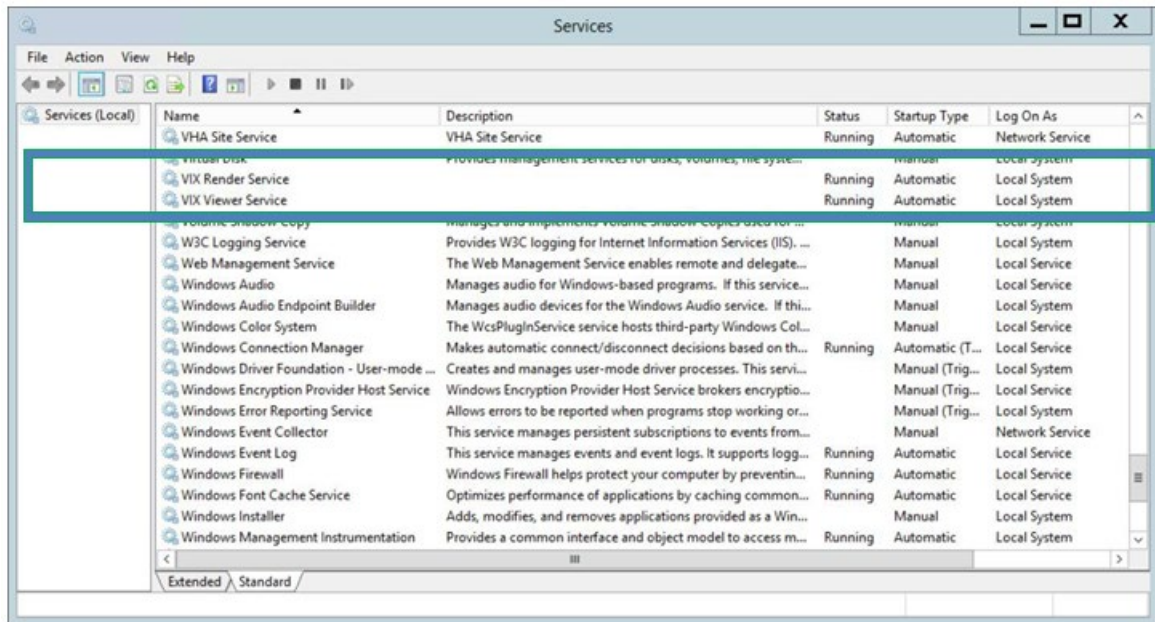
Services

File Action View Help

Services (Local)

| Name | Description | Status | Startup Type | Log On As |
|---|---|---|---|---|
| VHA Site Service | VHA Site Service | Running | Automatic | Network Service |
| Virtual Disk | Provides management services for disks, volumes, file syste... | | Manual | Local System |
| VIX Render Service | | Running | Automatic | Local System |
| VIX Viewer Service | | Running | Automatic | Local System |
| Volume Shadow Copy | Manages and implements Volume Shadow Copies used for ... | | Manual | Local System |
| W3C Logging Service | Provides W3C logging for Internet Information Services (IIS). ... | | Manual | Local System |
| Web Management Service | The Web Management Service enables remote and delegate... | | Manual | Local Service |
| Windows Audio | Manages audio for Windows-based programs. If this service... | | Manual | Local Service |
| Windows Audio Endpoint Builder | Manages audio devices for the Windows Audio service. If thi... | | Manual | Local System |
| Windows Color System | The WcsPlugInService service hosts third-party Windows Col... | | Manual | Local Service |
| Windows Connection Manager | Makes automatic connect/disconnect decisions based on th... | Running | Automatic (T... | Local Service |
| Windows Driver Foundation - User-mode ... | Creates and manages user-mode driver processes. This servi... | | Manual (Trig... | Local System |
| Windows Encryption Provider Host Service | Windows Encryption Provider Host Service brokers encryptio... | | Manual (Trig... | Local Service |
| Windows Error Reporting Service | Allows errors to be reported when programs stop working or... | | Manual (Trig... | Local System |
| Windows Event Collector | This service manages persistent subscriptions to events from... | | Manual | Network Service |
| Windows Event Log | This service manages events and event logs. It supports logg... | Running | Automatic | Local Service |
| Windows Firewall | Windows Firewall helps protect your computer by preventin... | Running | Automatic | Local Service |
| Windows Font Cache Service | Optimizes performance of applications by caching common... | Running | Automatic | Local Service |
| Windows Installer | Adds, modifies, and removes applications provided as a Win... | | Manual | Local System |
| Windows Management Instrumentation | Provides a common interface and object model to access m... | Running | Automatic | Local System |

Extended Standard